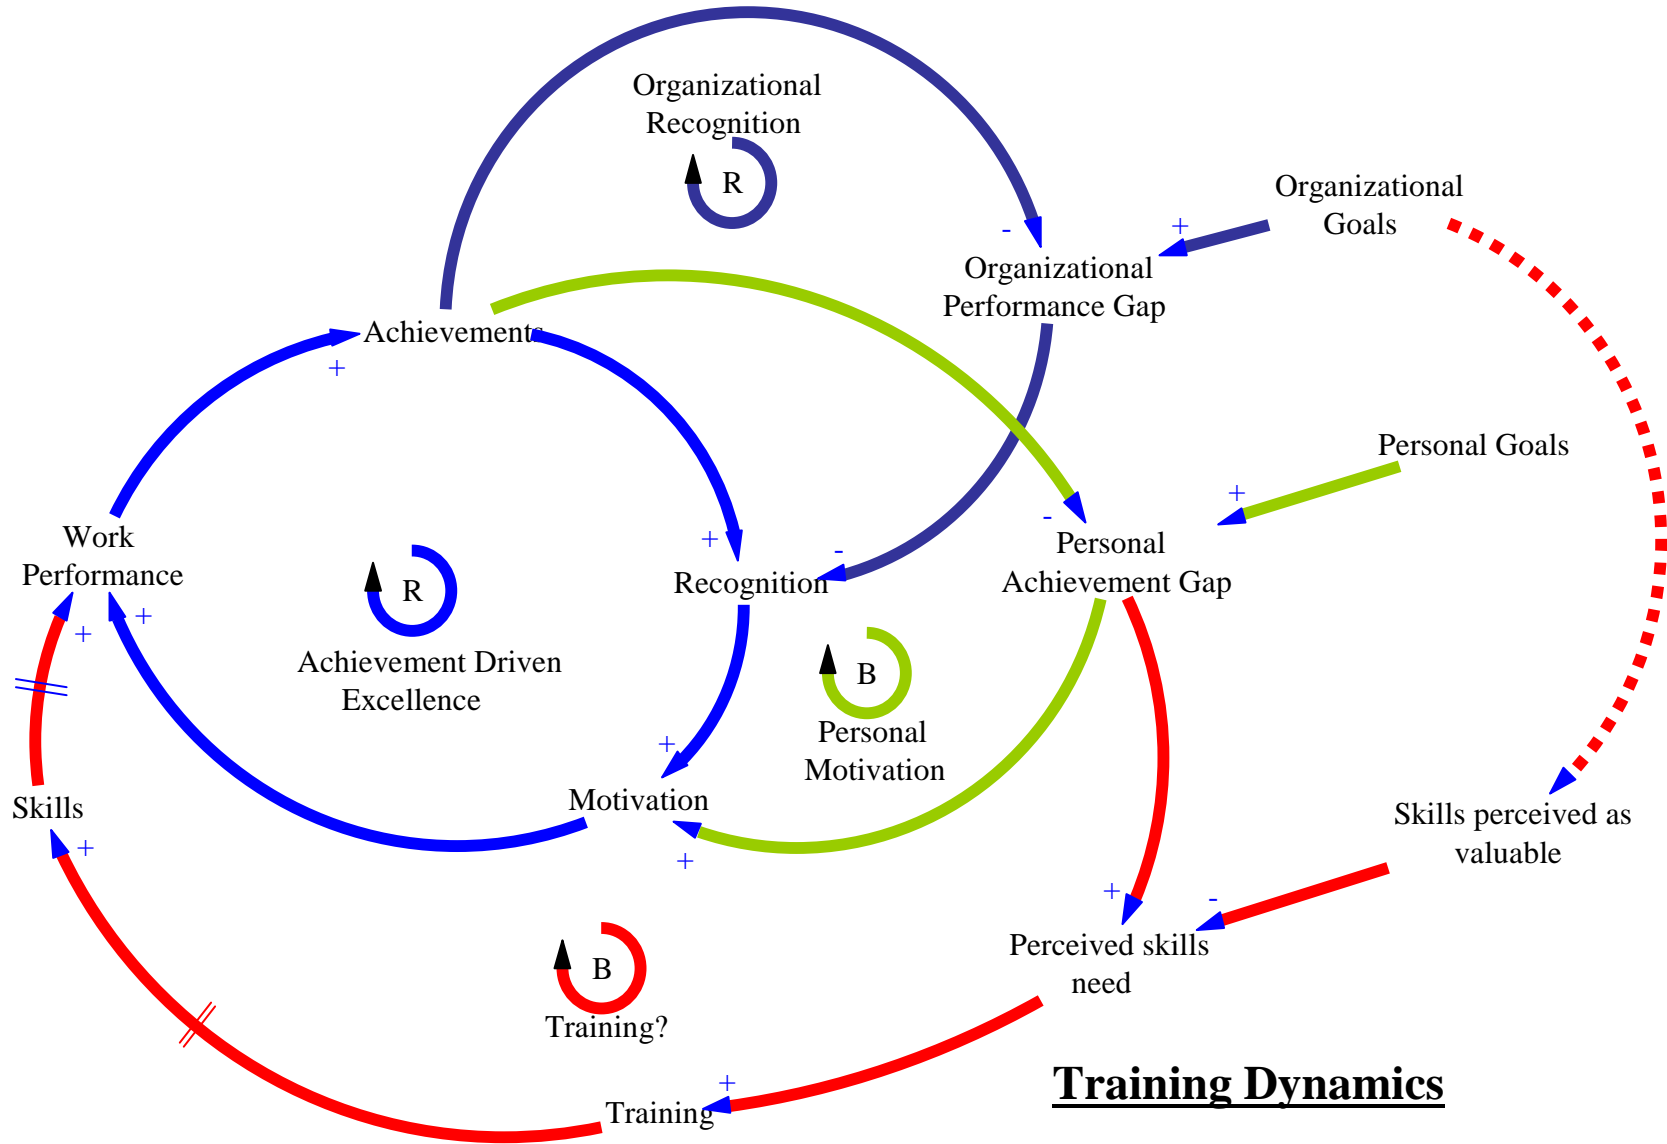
Organizational Recognition

R

Organizational Goals

+

-

Organizational Performance Gap

Achievements

+

Personal Goals

+

Work Performance

R

+

-

-

Personal Achievement Gap

Recognition

+

+

Achievement Driven Excellence

B

Personal Motivation

+

Skills

Motivation

Skills perceived as valuable

+

+

+

-

Perceived skills need

B

Training?

+

Training

Training Dynamics